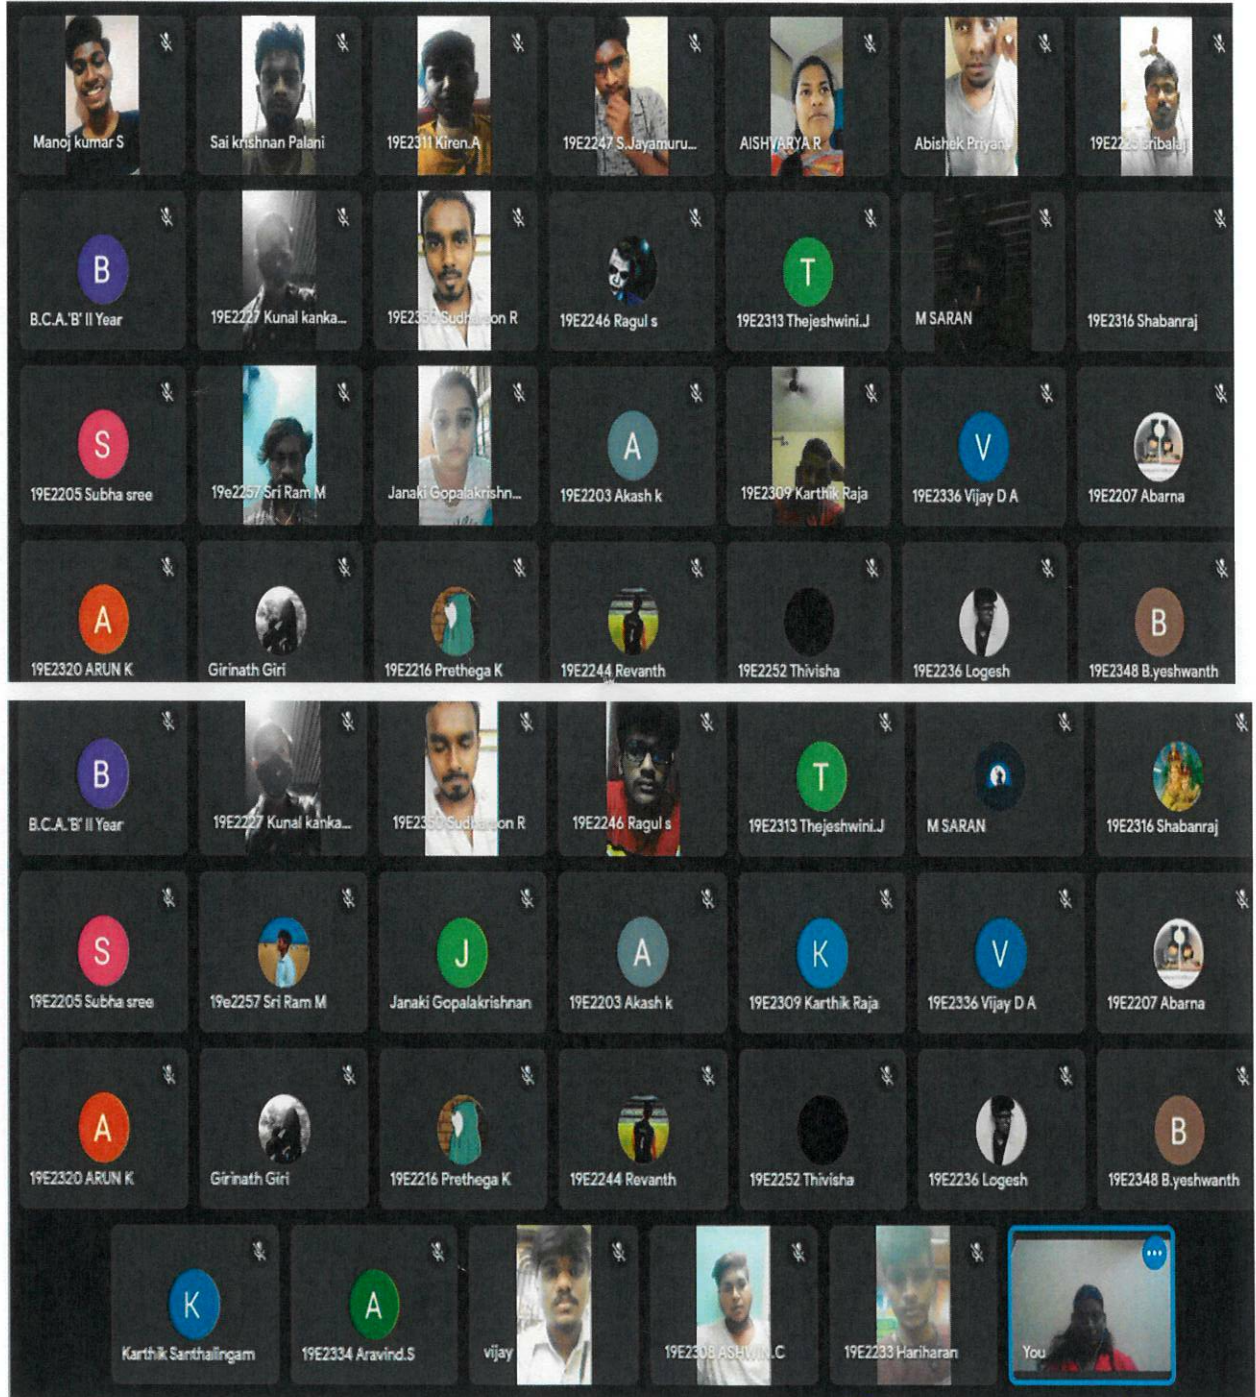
Manoj kumar S
Sai krishnan Palani
19E2311 Kiren.A
19E2247 S.Jayamuru...
AISHYARYA R
Abishek Priyan
19E22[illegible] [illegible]ribalaji

B
B.C.A.'B' II Year
19E2227 Kunal kanka...
19E23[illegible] Sudh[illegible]on R
19E2246 Ragul s
T
19E2313 Thejeshwini.J
M SARAN
19E2316 Shabanraj

S
19E2205 Subha sree
19e2257 Sri Ram M
Janaki Gopalakrishn...
A
19E2203 Akash k
19E2309 Karthik Raja
V
19E2336 Vijay D A
19E2207 Abarna

A
19E2320 ARUN K
Girinath Giri
19E2216 Prethega K
19E2244 Revanth
19E2252 Thivisha
19E2236 Logesh
B
19E2348 B.yeshwanth

B
B.C.A.'B' II Year
19E2227 Kunal kanka...
19E23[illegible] Sudh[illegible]on R
19E2246 Ragul s
T
19E2313 Thejeshwini.J
M SARAN
19E2316 Shabanraj

S
19E2205 Subha sree
19e2257 Sri Ram M
J
Janaki Gopalakrishnan
A
19E2203 Akash k
K
19E2309 Karthik Raja
V
19E2336 Vijay D A
19E2207 Abarna

A
19E2320 ARUN K
Girinath Giri
19E2216 Prethega K
19E2244 Revanth
19E2252 Thivisha
19E2236 Logesh
B
19E2348 B.yeshwanth

K
Karthik Santhalingam
A
19E2334 Aravind.S
vijay
19E2308 ASHWIN.C
19E2233 Hariharan
You